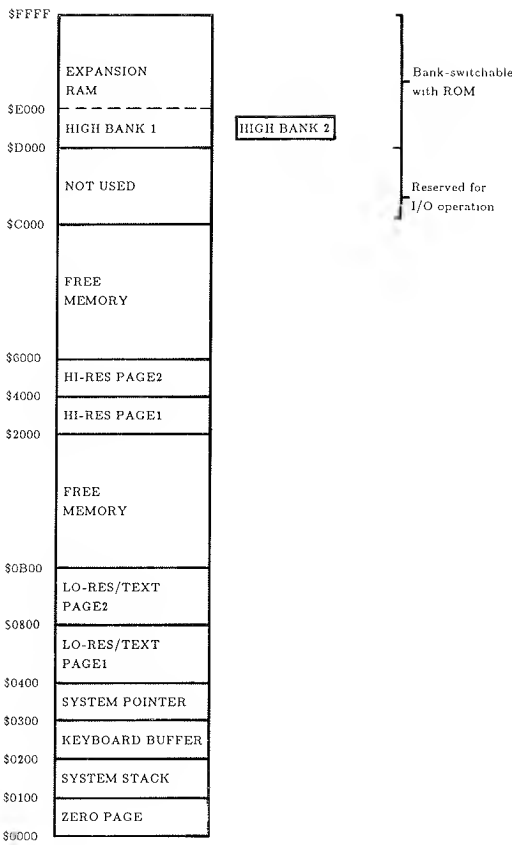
$FFFF
EXPANSION RAM
Bank-switchable with ROM
$E000
HIGH BANK 1
HIGH BANK 2
$D000
NOT USED
Reserved for I/O operation
$C000
FREE MEMORY
$6000
HI-RES PAGE2
$4000
HI-RES PAGE1
$2000
FREE MEMORY
$0B00
LO-RES/TEXT PAGE2
$0800
LO-RES/TEXT PAGE1
$0400
SYSTEM POINTER
$0300
KEYBOARD BUFFER
$0200
SYSTEM STACK
$0100
ZERO PAGE
$0000